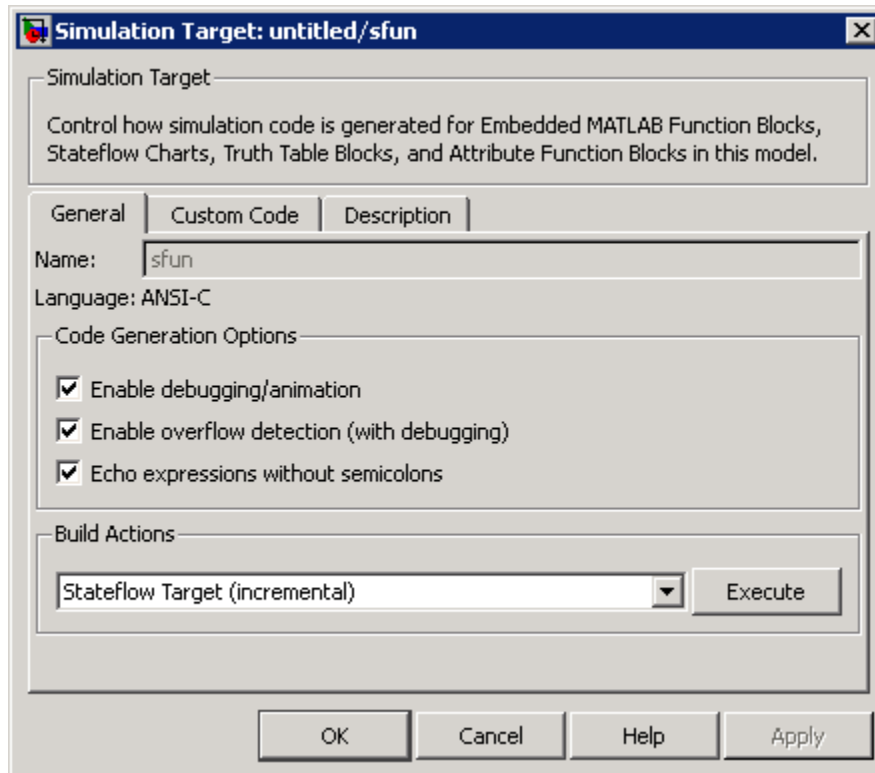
Simulation Target: untitled/sfun

Simulation Target

Control how simulation code is generated for Embedded MATLAB Function Blocks, Stateflow Charts, Truth Table Blocks, and Attribute Function Blocks in this model.

General | Custom Code | Description

Name: sfun

Language: ANSI-C

Code Generation Options

☑ Enable debugging/animation

☑ Enable overflow detection (with debugging)

☑ Echo expressions without semicolons

Build Actions

Stateflow Target (incremental)

Execute

OK | Cancel | Help | Apply